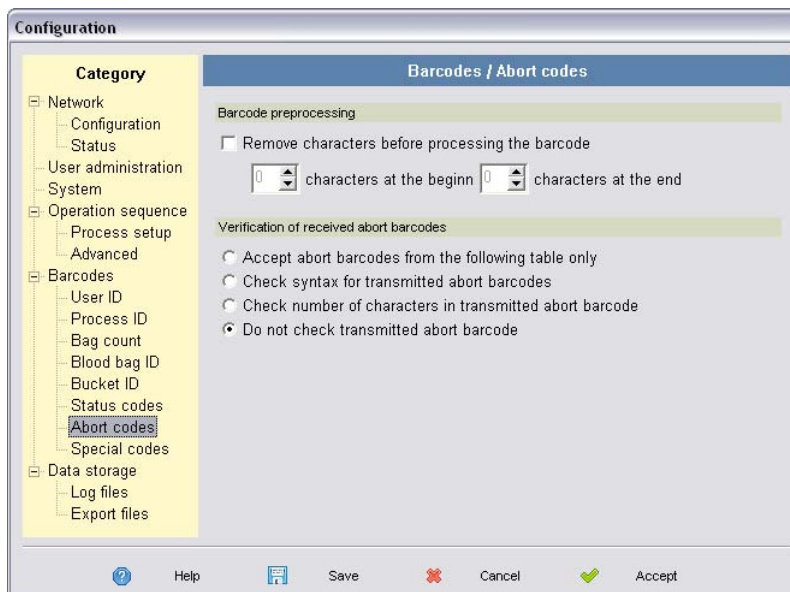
Configuration

Category

Network
Configuration
Status
User administration
System
Operation sequence
Process setup
Advanced
Barcodes
User ID
Process ID
Bag count
Blood bag ID
Bucket ID
Status codes
Abort codes
Special codes
Data storage
Log files
Export files

Barcodes / Abort codes

Barcode preprocessing

Remove characters before processing the barcode

0 characters at the beginn 0 characters at the end

Verification of received abort barcodes

Accept abort barcodes from the following table only
Check syntax for transmitted abort barcodes
Check number of characters in transmitted abort barcode
Do not check transmitted abort barcode

Help Save Cancel Accept